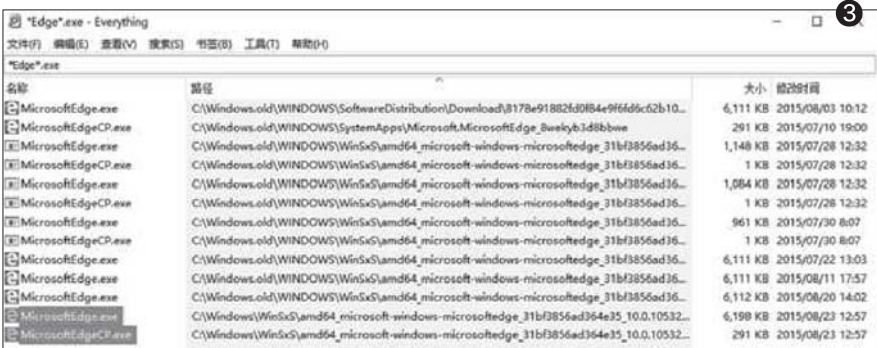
*Edge*.exe - Everything

❸

文件(F) 编辑(E) 查看(V) 搜索(S) 书签(B) 工具(T) 帮助(H)

*Edge*.exe

| 名称 | 路径 | 大小 | 修改时间 |
|---|---|---|---|
| MicrosoftEdge.exe | C:\Windows.old\WINDOWS\SoftwareDistribution\Download\8178e91882fd0f84e9f6fd6c62b10... | 6,111 KB | 2015/08/03 10:12 |
| MicrosoftEdgeCP.exe | C:\Windows.old\WINDOWS\SystemApps\Microsoft.MicrosoftEdge_8wekyb3d8bbwe | 291 KB | 2015/07/10 19:00 |
| MicrosoftEdge.exe | C:\Windows.old\WINDOWS\WinSxS\amd64_microsoft-windows-microsoftedge_31bf3856ad36... | 1,148 KB | 2015/07/28 12:32 |
| MicrosoftEdgeCP.exe | C:\Windows.old\WINDOWS\WinSxS\amd64_microsoft-windows-microsoftedge_31bf3856ad36... | 1 KB | 2015/07/28 12:32 |
| MicrosoftEdge.exe | C:\Windows.old\WINDOWS\WinSxS\amd64_microsoft-windows-microsoftedge_31bf3856ad36... | 1,084 KB | 2015/07/28 12:32 |
| MicrosoftEdgeCP.exe | C:\Windows.old\WINDOWS\WinSxS\amd64_microsoft-windows-microsoftedge_31bf3856ad36... | 1 KB | 2015/07/28 12:32 |
| MicrosoftEdge.exe | C:\Windows.old\WINDOWS\WinSxS\amd64_microsoft-windows-microsoftedge_31bf3856ad36... | 961 KB | 2015/07/30 8:07 |
| MicrosoftEdgeCP.exe | C:\Windows.old\WINDOWS\WinSxS\amd64_microsoft-windows-microsoftedge_31bf3856ad36... | 1 KB | 2015/07/30 8:07 |
| MicrosoftEdge.exe | C:\Windows.old\WINDOWS\WinSxS\amd64_microsoft-windows-microsoftedge_31bf3856ad36... | 6,111 KB | 2015/07/22 13:03 |
| MicrosoftEdge.exe | C:\Windows.old\WINDOWS\WinSxS\amd64_microsoft-windows-microsoftedge_31bf3856ad36... | 6,111 KB | 2015/08/11 17:57 |
| MicrosoftEdge.exe | C:\Windows.old\WINDOWS\WinSxS\amd64_microsoft-windows-microsoftedge_31bf3856ad36... | 6,112 KB | 2015/08/20 14:02 |
| MicrosoftEdge.exe | C:\Windows\WinSxS\amd64_microsoft-windows-microsoftedge_31bf3856ad364e35_10.0.10532... | 6,198 KB | 2015/08/23 12:57 |
| MicrosoftEdgeCP.exe | C:\Windows\WinSxS\amd64_microsoft-windows-microsoftedge_31bf3856ad364e35_10.0.10532... | 291 KB | 2015/08/23 12:57 |